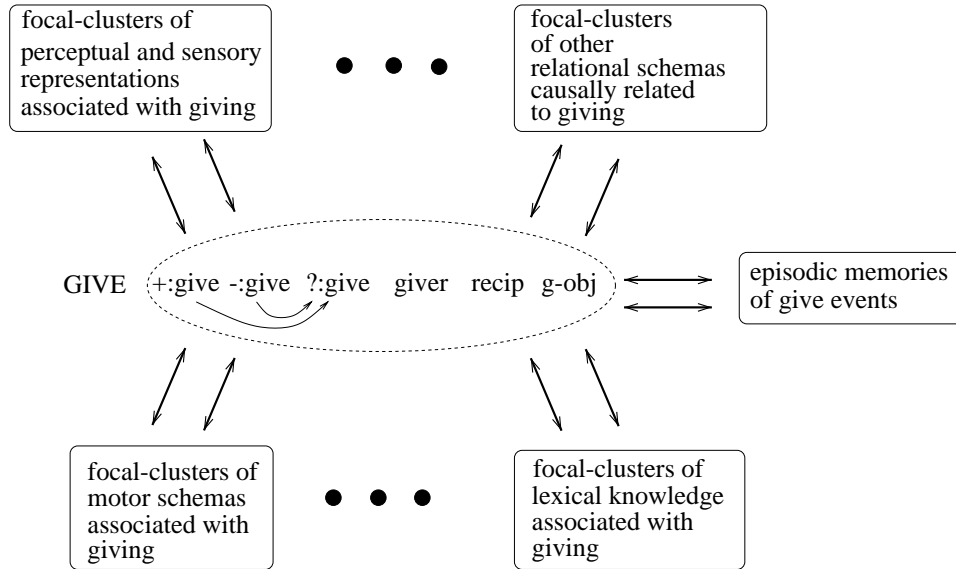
focal-clusters of perceptual and sensory representations associated with giving

focal-clusters of other relational schemas causally related to giving

GIVE +:give -:give ?:give giver recip g-obj

episodic memories of give events

focal-clusters of motor schemas associated with giving

focal-clusters of lexical knowledge associated with giving